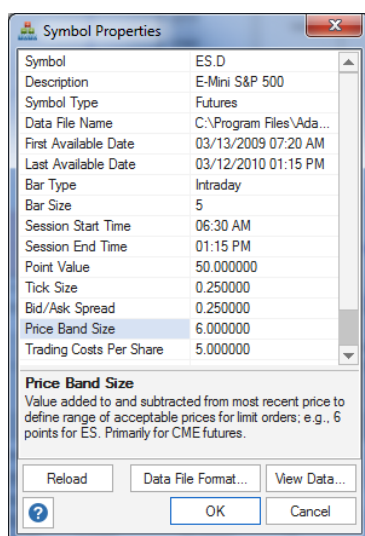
Symbol Properties

| Symbol | ES.D |
|---|---|
| Description | E-Mini S&P 500 |
| Symbol Type | Futures |
| Data File Name | C:\Program Files\Ada... |
| First Available Date | 03/13/2009 07:20 AM |
| Last Available Date | 03/12/2010 01:15 PM |
| Bar Type | Intraday |
| Bar Size | 5 |
| Session Start Time | 06:30 AM |
| Session End Time | 01:15 PM |
| Point Value | 50.000000 |
| Tick Size | 0.250000 |
| Bid/Ask Spread | 0.250000 |
| Price Band Size | 6.000000 |
| Trading Costs Per Share | 5.000000 |

**Price Band Size**
Value added to and subtracted from most recent price to define range of acceptable prices for limit orders; e.g., 6 points for ES. Primarily for CME futures.

Reload | Data File Format... | View Data...

OK | Cancel